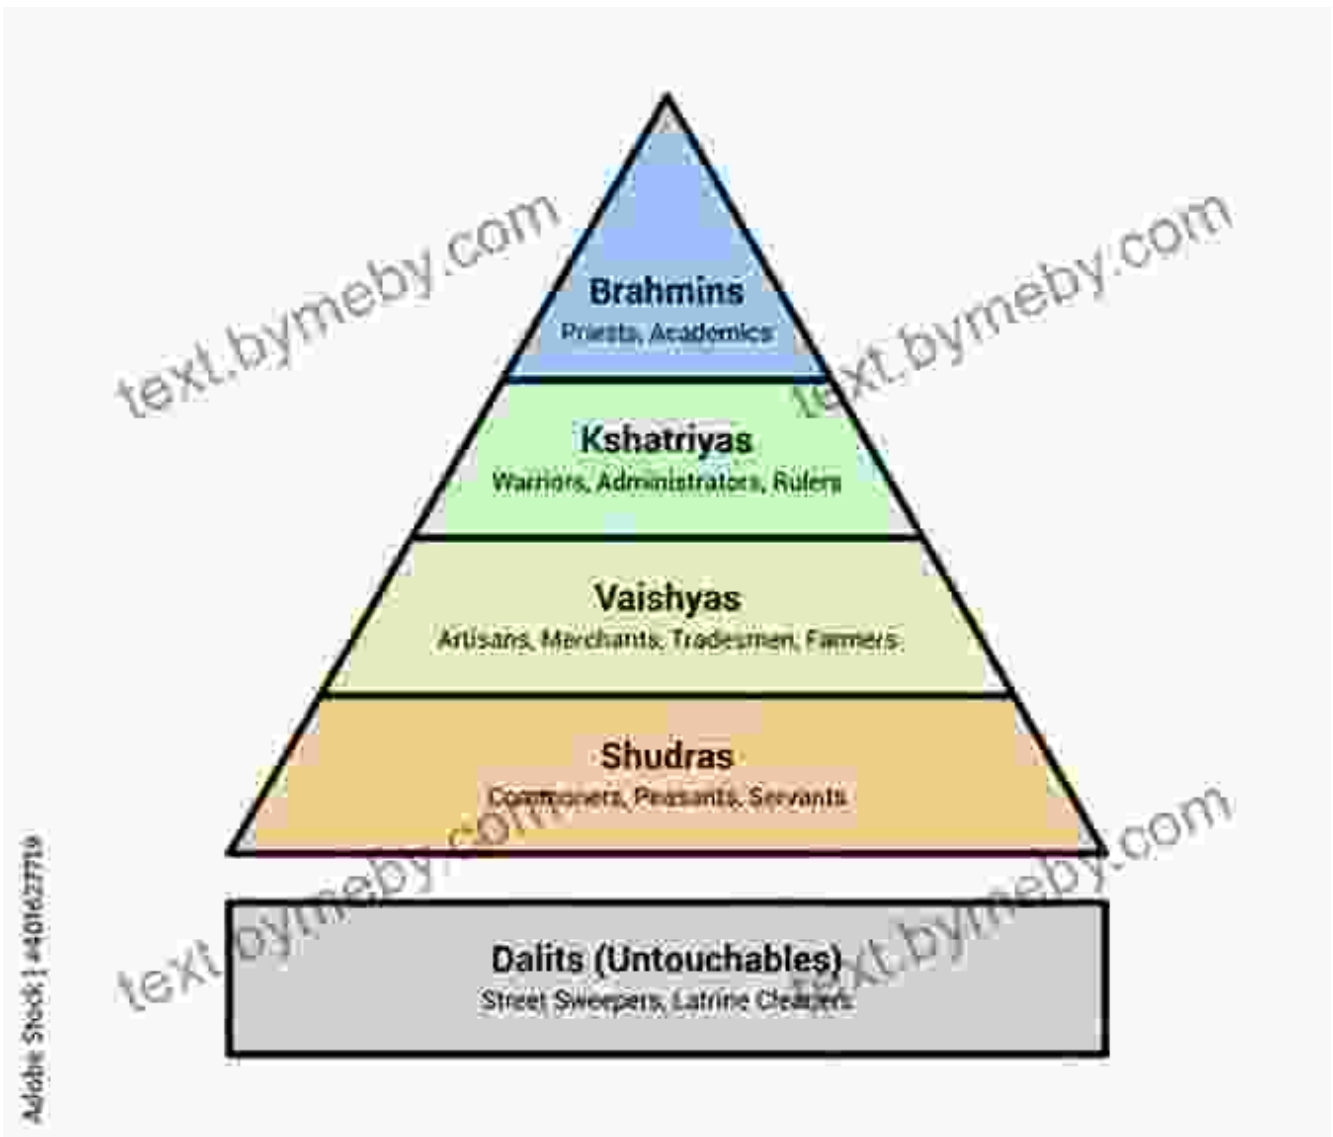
text.bymeby.com

Brahmins
Priests, Academics

text.bymeby.com

Kshatriyas
Warriors, Administrators, Rulers

Vaishyas
Artisans, Merchants, Tradesmen, Farmers

Shudras
Commoners, Peasants, Servants

text.bymeby.com

text.bymeby.com

Dalits (Untouchables)
Street Sweepers, Latrine Cleaners

Adobe Stock | #401627719